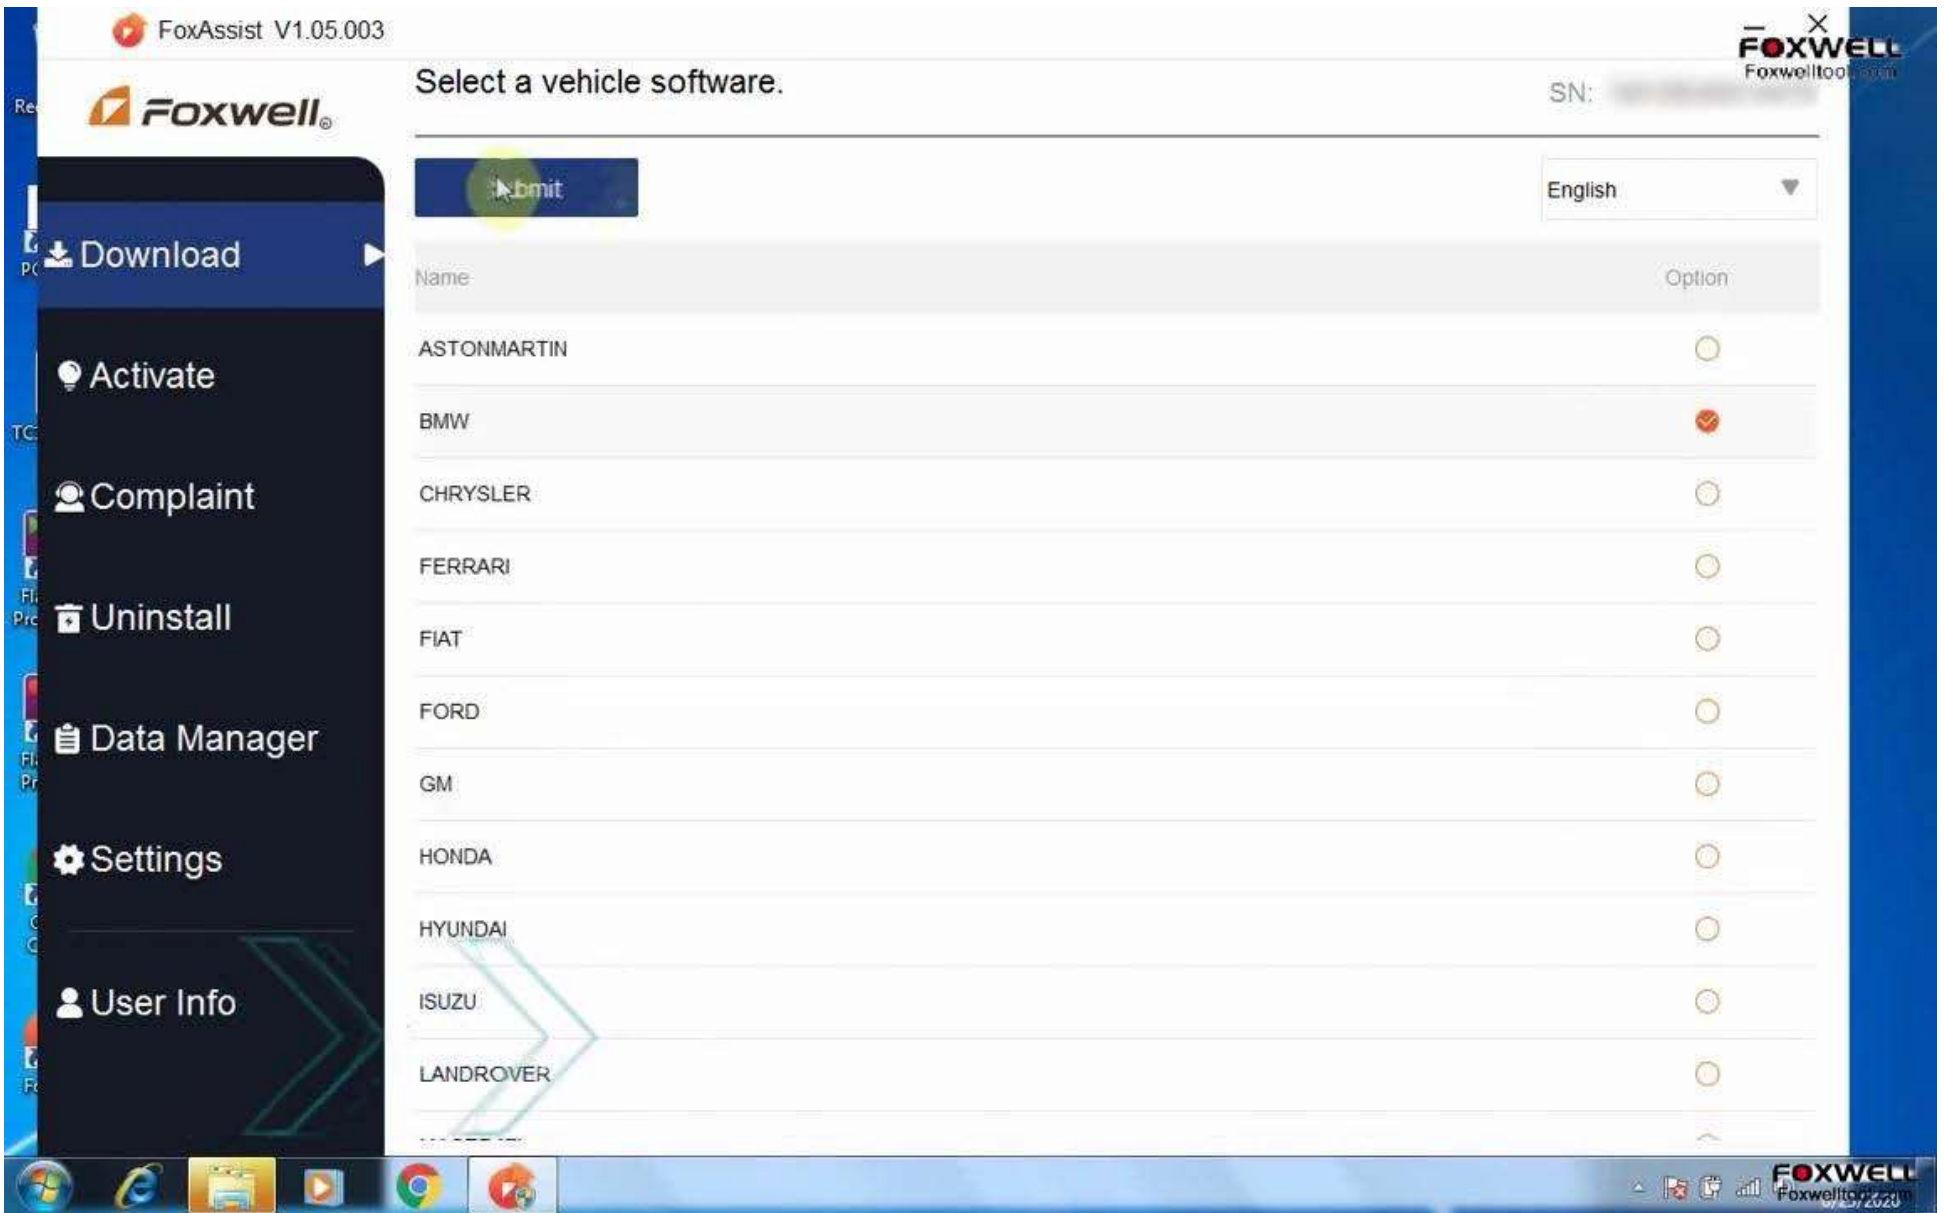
FoxAssist V1.05.003

FOXWELL
Foxwelltool.com

Foxwell

Select a vehicle software.

SN: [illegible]

Submit

English

Download

Activate

Complaint

Uninstall

Data Manager

Settings

User Info

| Name | Option |
|---|---|
| ASTONMARTIN | |
| BMW | |
| CHRYSLER | |
| FERRARI | |
| FIAT | |
| FORD | |
| GM | |
| HONDA | |
| HYUNDAI | |
| ISUZU | |
| LANDROVER | |

FOXWELL
Foxwelltool.com